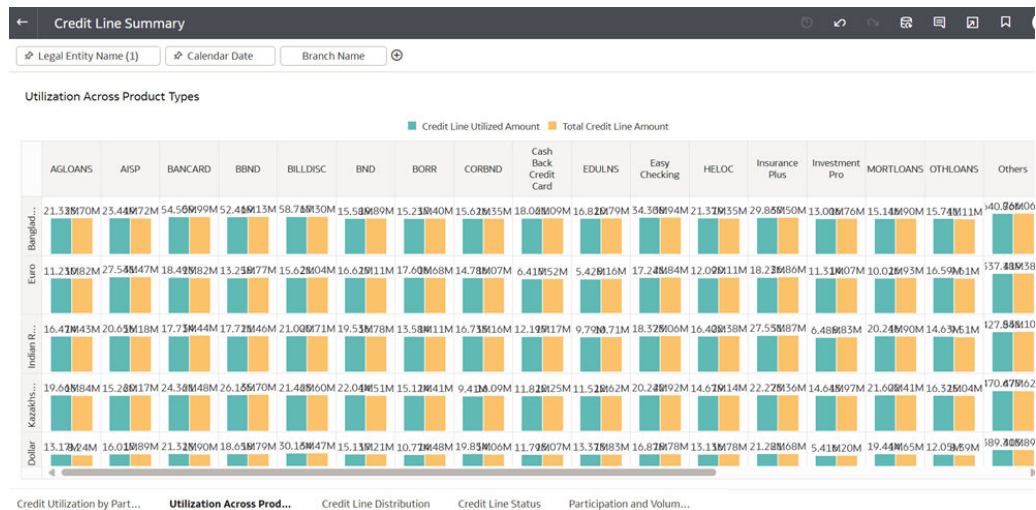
Credit Line Summary

Legal Entity Name (1)
Calendar Date
Branch Name

Utilization Across Product Types

Credit Line Utilized Amount
Total Credit Line Amount

| | AGLOANS | AISP | BANCARD | BBND | BILLDISC | BND | BORR | CORBND | Cash Back Credit Card | EDULNS | Easy Checking | HELOC | Insurance Plus | Investment Pro | MORTLOANS | OTHLOANS | Others |
|---|---|---|---|---|---|---|---|---|---|---|---|---|---|---|---|---|---|
| Banglad... | 21.33M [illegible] | 23.44M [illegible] | 54.50M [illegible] | 52.44M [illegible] | 58.71M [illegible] | 15.58M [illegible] | 15.23M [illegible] | 15.62M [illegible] | 18.08M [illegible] | 16.82M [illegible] | 34.38M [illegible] | 21.37M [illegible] | 29.85M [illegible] | 13.00M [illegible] | 15.14M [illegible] | 15.74M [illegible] | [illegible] |
| Euro | 11.23M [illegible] | 27.54M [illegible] | 18.49M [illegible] | 13.25M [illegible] | 15.62M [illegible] | 16.62M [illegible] | 17.60M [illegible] | 14.78M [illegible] | 6.41M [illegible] | 5.42M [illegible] | 17.24M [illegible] | 12.09M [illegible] | 18.23M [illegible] | 11.31M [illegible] | 10.02M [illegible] | 16.59M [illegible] | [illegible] |
| Indian R... | 16.47M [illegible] | 20.65M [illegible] | 17.73M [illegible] | 17.72M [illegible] | 21.00M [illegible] | 19.53M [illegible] | 13.58M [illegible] | 16.73M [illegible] | 12.19M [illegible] | 9.79M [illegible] | 18.32M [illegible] | 16.40M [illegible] | 27.55M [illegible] | 6.48M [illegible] | 20.24M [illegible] | 14.63M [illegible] | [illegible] |
| Kazakhs... | 19.66M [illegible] | 15.28M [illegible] | 24.38M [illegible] | 26.15M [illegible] | 21.48M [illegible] | 22.04M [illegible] | 15.12M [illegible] | 9.41M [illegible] | 11.82M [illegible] | 11.52M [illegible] | 20.24M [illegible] | 14.67M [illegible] | 22.27M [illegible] | 14.65M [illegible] | 21.60M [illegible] | 16.32M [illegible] | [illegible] |
| Dollar | 13.17M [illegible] | 16.01M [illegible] | 21.32M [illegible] | 18.65M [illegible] | 30.16M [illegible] | 15.13M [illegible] | 10.77M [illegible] | 19.85M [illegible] | 11.79M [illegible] | 13.37M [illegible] | 16.87M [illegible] | 13.13M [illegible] | 21.28M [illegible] | 5.41M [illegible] | 19.44M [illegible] | 12.05M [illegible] | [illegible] |

Credit Utilization by Part...
Utilization Across Prod...
Credit Line Distribution
Credit Line Status
Participation and Volum...